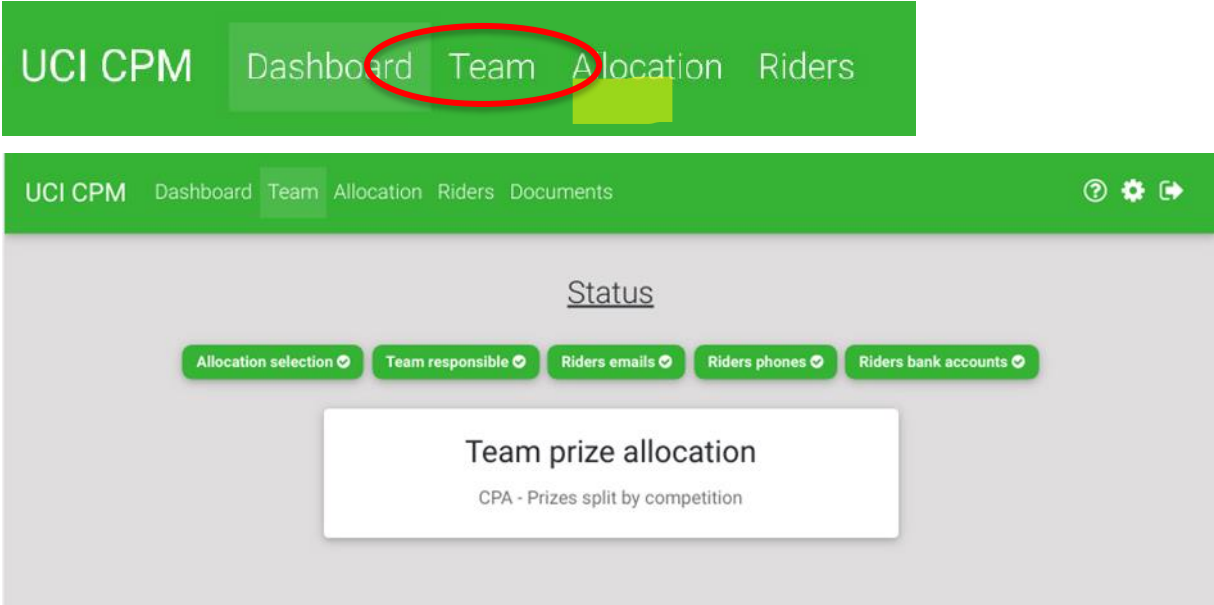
UCI CPM Dashboard Team Allocation Riders

UCI CPM Dashboard Team Allocation Riders Documents

Status

Allocation selection Team responsible Riders emails Riders phones Riders bank accounts

Team prize allocation

CPA - Prizes split by competition